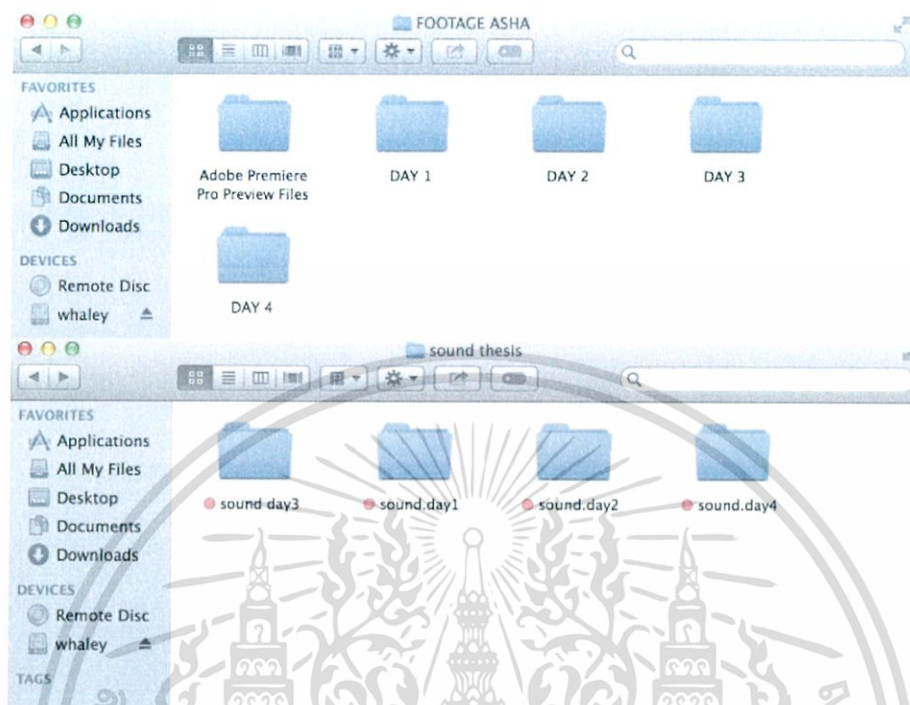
FOOTAGE ASHA

FAVORITES
Applications
All My Files
Desktop
Documents
Downloads

DEVICES
Remote Disc
whaley

Adobe Premiere Pro Preview Files
DAY 1
DAY 2
DAY 3
DAY 4

sound thesis

FAVORITES
Applications
All My Files
Desktop
Documents
Downloads

DEVICES
Remote Disc
whaley

TAGS

sound day3
sound.day1
sound.day2
sound.day4